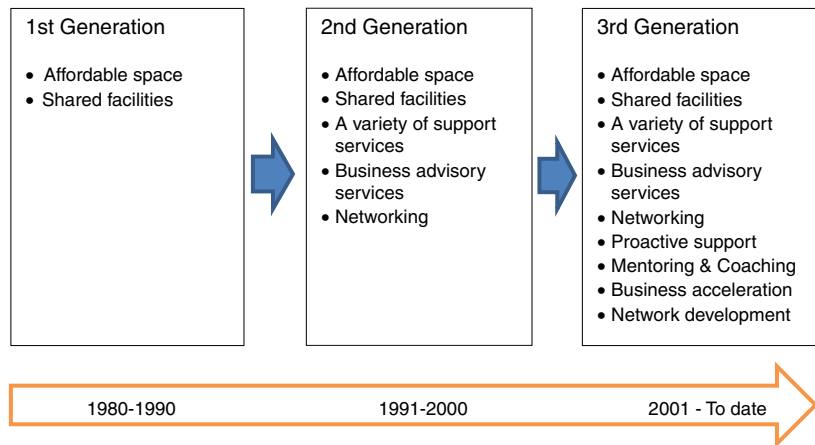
1st Generation

- Affordable space
- Shared facilities

2nd Generation

- Affordable space
- Shared facilities
- A variety of support services
- Business advisory services
- Networking

3rd Generation

- Affordable space
- Shared facilities
- A variety of support services
- Business advisory services
- Networking
- Proactive support
- Mentoring & Coaching
- Business acceleration
- Network development

1980-1990

1991-2000

2001 - To date